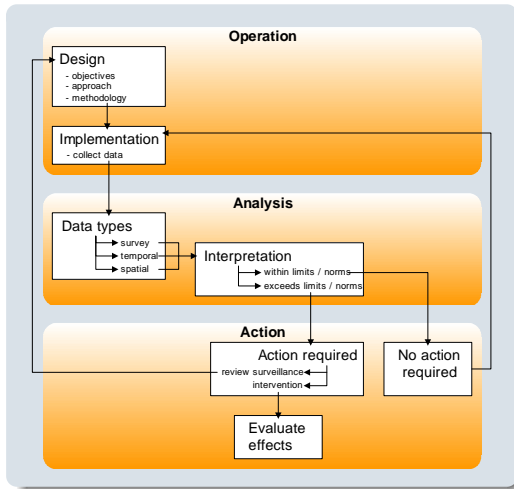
Operation

Design
- objectives
- approach
- methodology

Implementation
- collect data

Analysis

Data types
survey
temporal
spatial

Interpretation
within limits / norms
exceeds limits / norms

Action

Action required
review surveillance
intervention

No action required

Evaluate effects